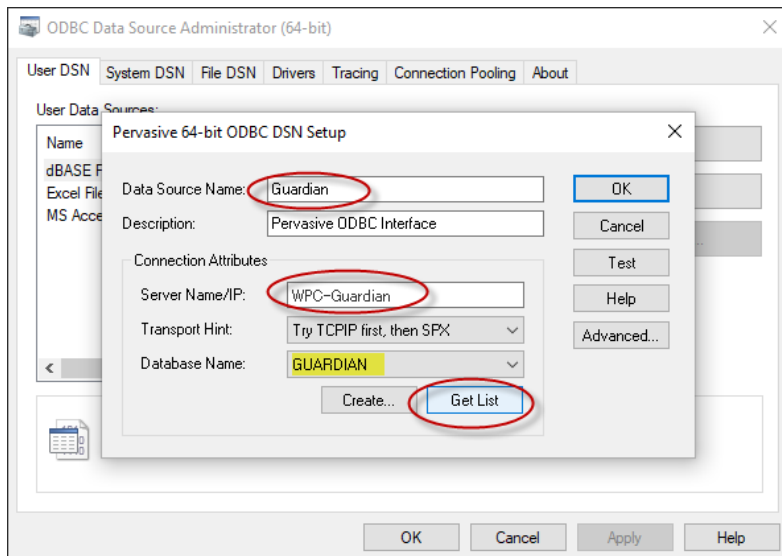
ODBC Data Source Administrator (64-bit)

User DSN | System DSN | File DSN | Drivers | Tracing | Connection Pooling | About

User Data Sources:

Name

dBASE F

Excel File

MS Acce

Pervasive 64-bit ODBC DSN Setup

Data Source Name: Guardian

Description: Pervasive ODBC Interface

Connection Attributes

Server Name/IP: WPC-Guardian

Transport Hint: Try TCPIP first, then SPX

Database Name: GUARDIAN

Create...

Get List

OK

Cancel

Test

Help

Advanced...

OK

Cancel

Apply

Help